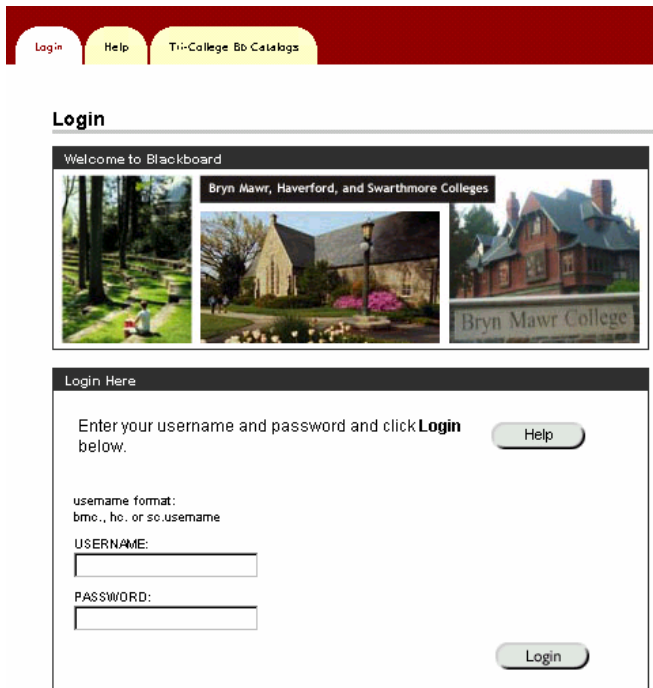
Login | Help | Tri-College Bb Catalogs

Login

Welcome to Blackboard

Bryn Mawr, Haverford, and Swarthmore Colleges

Bryn Mawr College

Login Here

Enter your username and password and click **Login** below.

Help

username format:
bmc., hc. or sc.username

USERNAME:

PASSWORD:

Login